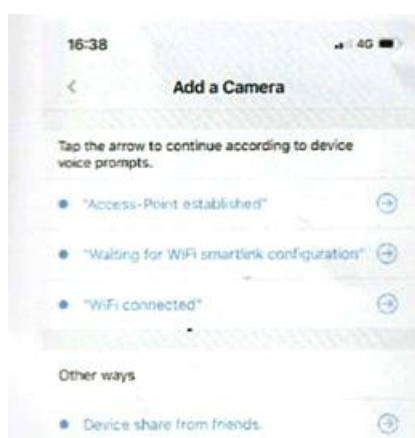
16:38

4G

<

Add a Camera

Tap the arrow to continue according to device voice prompts.

"Access-Point established"

"Waiting for WiFi smartlink configuration"

"WiFi connected"

Other ways

Device share from friends